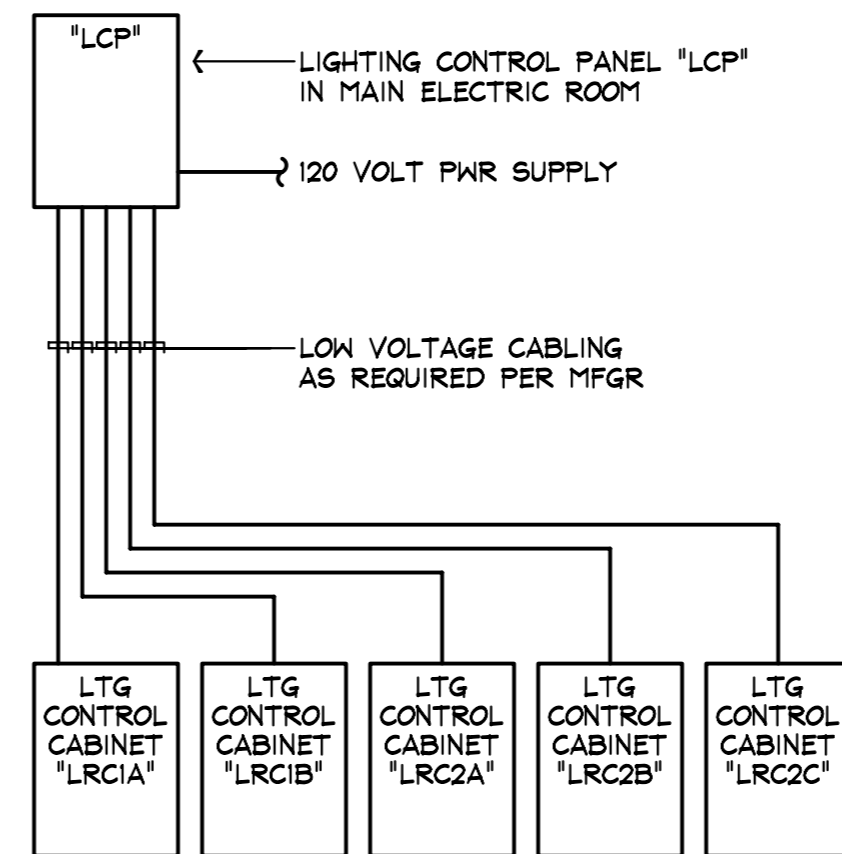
"LCP"

LIGHTING CONTROL PANEL "LCP" IN MAIN ELECTRIC ROOM

120 VOLT PWR SUPPLY

LOW VOLTAGE CABLING AS REQUIRED PER MFGR

LTG CONTROL CABINET "LRC1A"

LTG CONTROL CABINET "LRC1B"

LTG CONTROL CABINET "LRC2A"

LTG CONTROL CABINET "LRC2B"

LTG CONTROL CABINET "LRC2C"